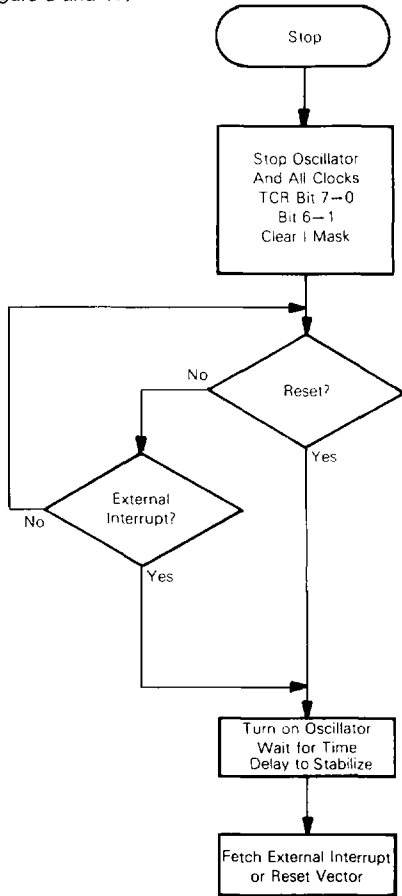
Stop

Stop Oscillator And All Clocks TCR Bit 7→0 Bit 6→1 Clear I Mask

Reset?

No

Yes

External Interrupt?

No

Yes

Turn on Oscillator Wait for Time Delay to Stabilize

Fetch External Interrupt or Reset Vector